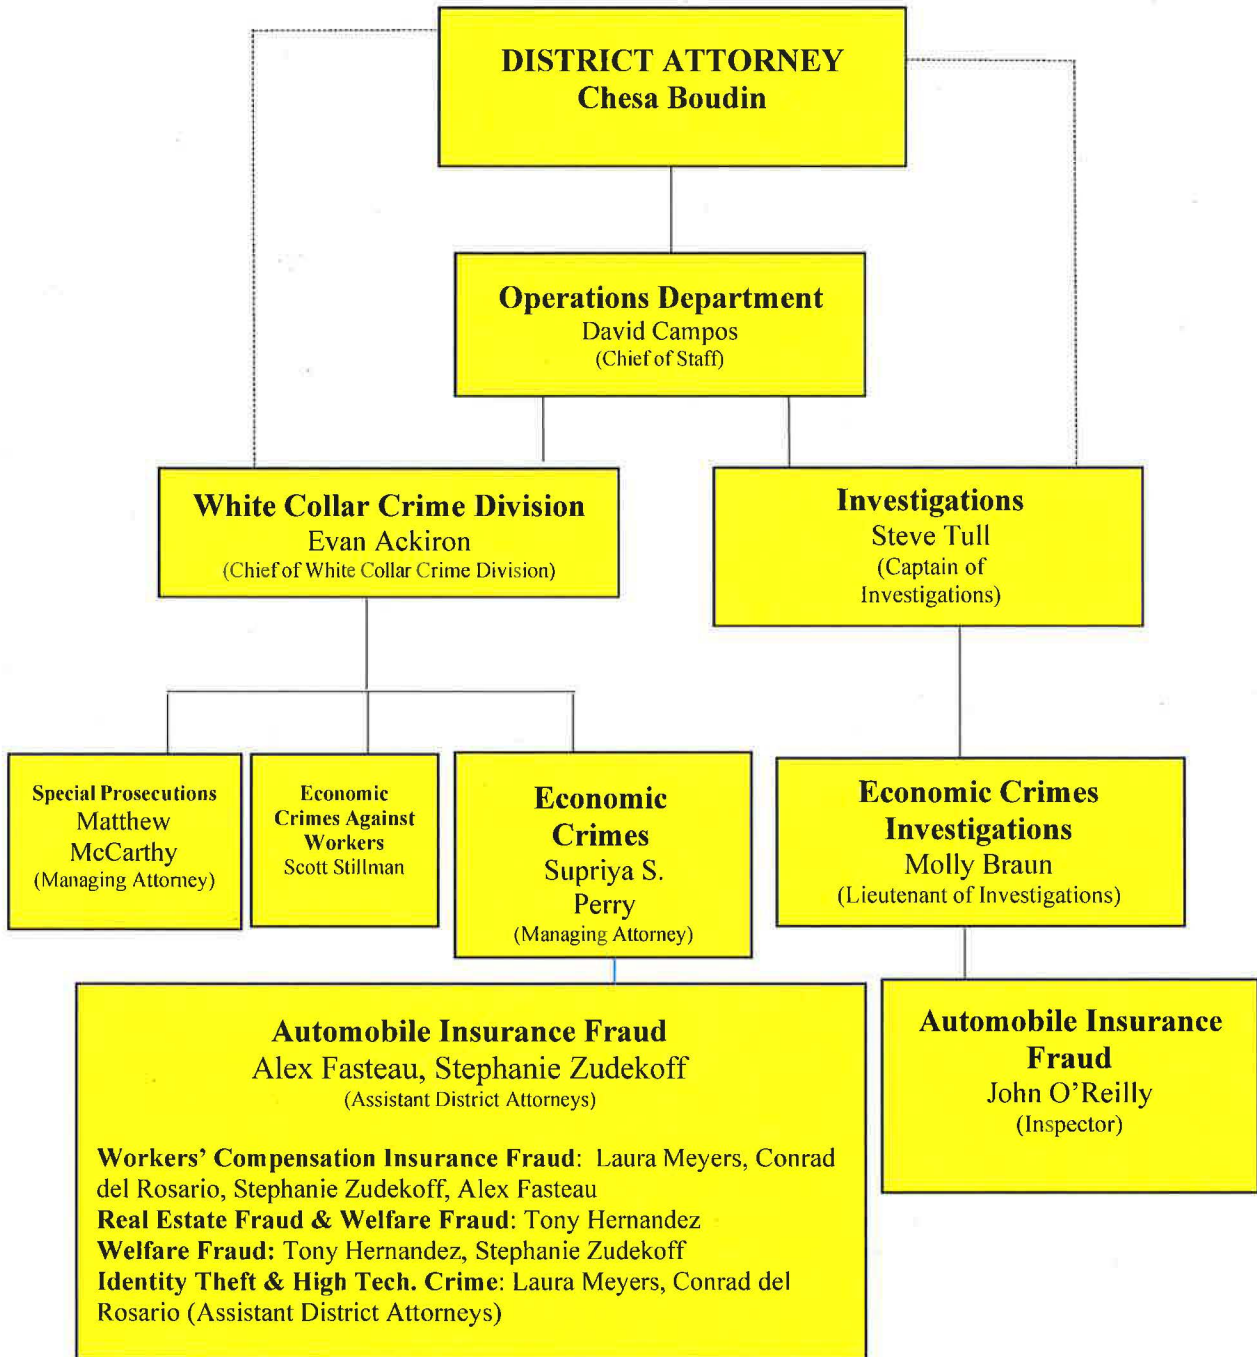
DISTRICT ATTORNEY
Chesa Boudin

Operations Department
David Campos
(Chief of Staff)

White Collar Crime Division
Evan Ackiron
(Chief of White Collar Crime Division)

Investigations
Steve Tull
(Captain of Investigations)

Special Prosecutions
Matthew McCarthy
(Managing Attorney)

Economic Crimes Against Workers
Scott Stillman

Economic Crimes
Supriya S. Perry
(Managing Attorney)

Economic Crimes Investigations
Molly Braun
(Lieutenant of Investigations)

Automobile Insurance Fraud
Alex Fasteau, Stephanie Zudekoff
(Assistant District Attorneys)

Workers' Compensation Insurance Fraud: Laura Meyers, Conrad del Rosario, Stephanie Zudekoff, Alex Fasteau
Real Estate Fraud & Welfare Fraud: Tony Hernandez
Welfare Fraud: Tony Hernandez, Stephanie Zudekoff
Identity Theft & High Tech. Crime: Laura Meyers, Conrad del Rosario (Assistant District Attorneys)

Automobile Insurance Fraud
John O'Reilly
(Inspector)